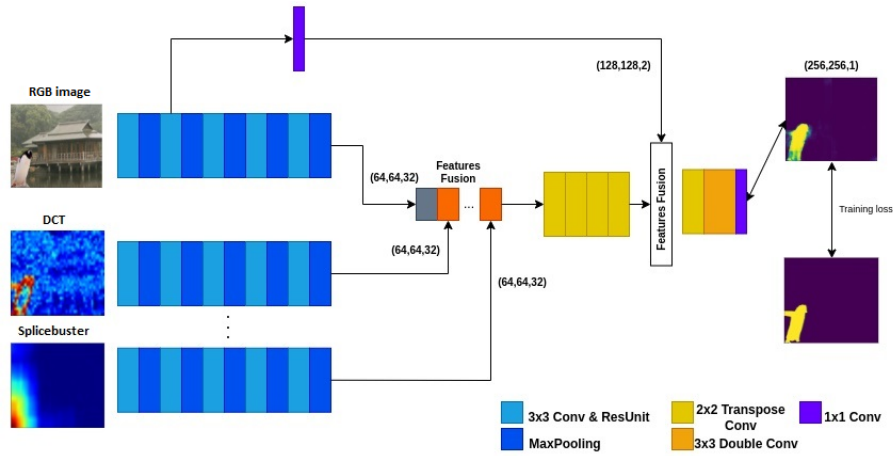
RGB image

DCT

Splicebuster

(128,128,2)

(256,256,1)

(64,64,32)

Features Fusion

...

(64,64,32)

(64,64,32)

Features Fusion

Training loss

3x3 Conv & ResUnit

MaxPooling

2x2 Transpose Conv

3x3 Double Conv

1x1 Conv